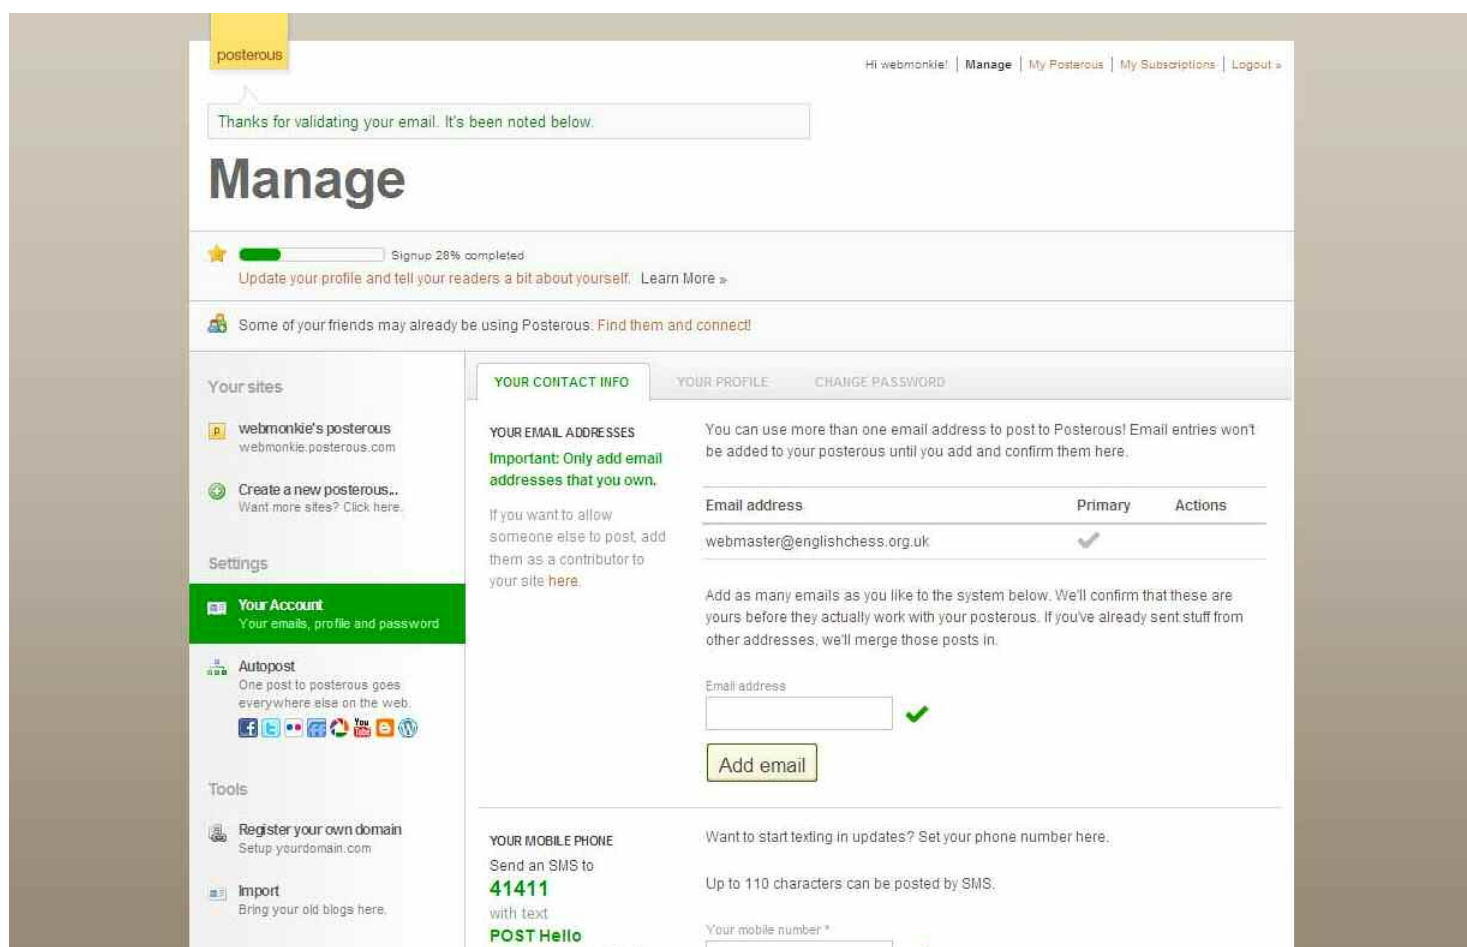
posterous

Hi webmonkie! | Manage | My Posterous | My Subscriptions | Logout »

Thanks for validating your email. It's been noted below.

Manage

Signup 28% completed

Update your profile and tell your readers a bit about yourself. Learn More »

Some of your friends may already be using Posterous. Find them and connect!

Your sites

webmonkie's posterous
webmonkie.posterous.com

Create a new posterous..
Want more sites? Click here.

Settings

Your Account
Your emails, profile and password

Autopost
One post to posterous goes everywhere else on the web.

Tools

Register your own domain
Setup yourdomain.com

Import
Bring your old blogs here.

YOUR CONTACT INFO | YOUR PROFILE | CHANGE PASSWORD

YOUR EMAIL ADDRESSES

Important: Only add email addresses that you own.

If you want to allow someone else to post, add them as a contributor to your site here.

You can use more than one email address to post to Posterous! Email entries won't be added to your posterous until you add and confirm them here.

| Email address | Primary | Actions |
|---|---|---|
| webmaster@englishchess.org.uk | ✓ | |

Add as many emails as you like to the system below. We'll confirm that these are yours before they actually work with your posterous. If you've already sent stuff from other addresses, we'll merge those posts in.

Email address

Add email

YOUR MOBILE PHONE

Send an SMS to

41411

with text

POST Hello

Want to start texting in updates? Set your phone number here.

Up to 110 characters can be posted by SMS.

Your mobile number *